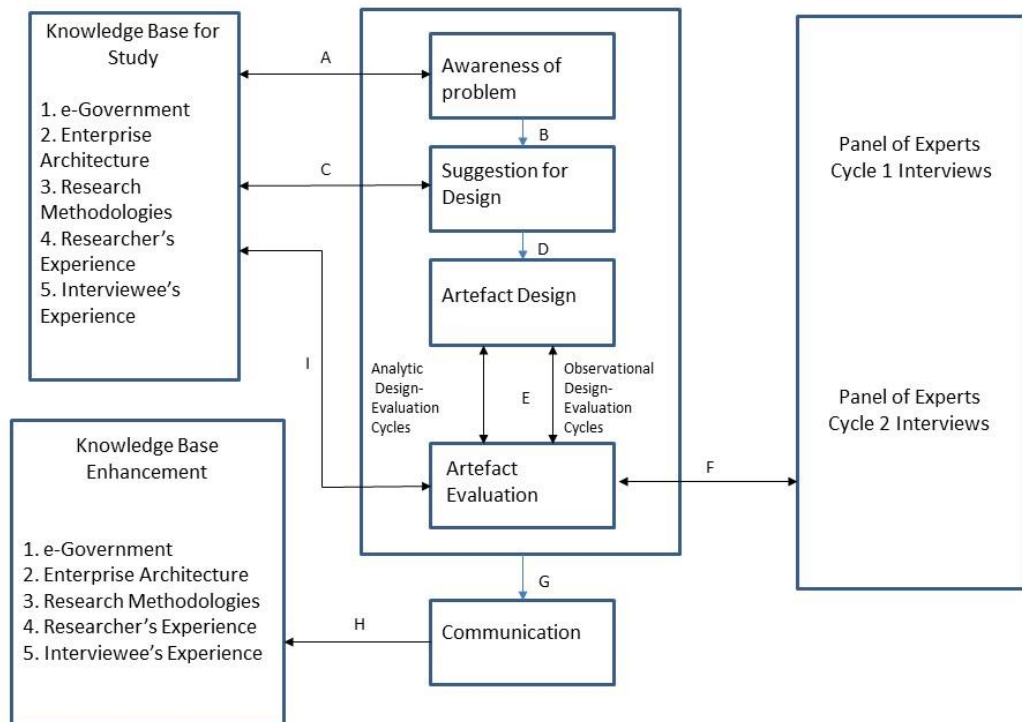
Knowledge Base for Study

1. e-Government
2. Enterprise Architecture
3. Research Methodologies
4. Researcher's Experience
5. Interviewee's Experience

A

Awareness of problem

B

C

Suggestion for Design

D

Artefact Design

Analytic Design-Evaluation Cycles

E

Observational Design-Evaluation Cycles

I

Artefact Evaluation

F

Panel of Experts Cycle 1 Interviews

Panel of Experts Cycle 2 Interviews

Knowledge Base Enhancement

1. e-Government
2. Enterprise Architecture
3. Research Methodologies
4. Researcher's Experience
5. Interviewee's Experience

G

H

Communication